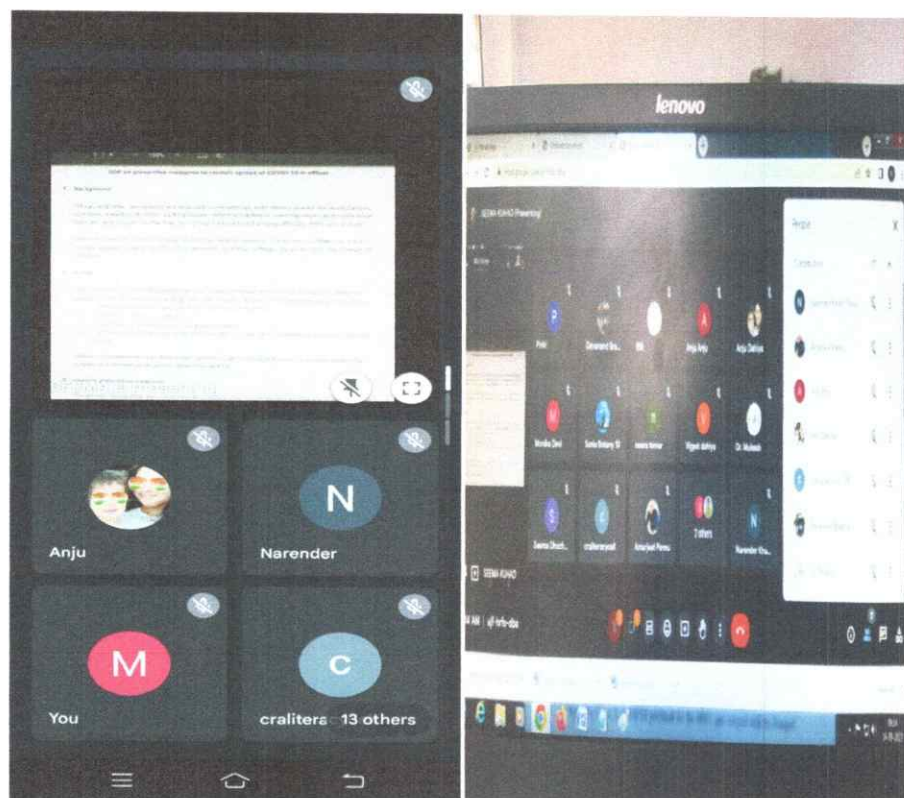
SOP on preventive measures to contain spread of COVID-19 in offices

Anju

Narender

You

cralitera 13 others

lenovo

SEEMA KUHAD Presenting

People

Pinki

Devanand

Anju Anju

Anju Dahiya

Monika Devi

Sonia Bishnoi

Vipul dahiya

Dr. Mukesh

Seema Dhush

cralitera

Amarjeet Panwar

7 others

Narender Kha

SEEMA KUHAD